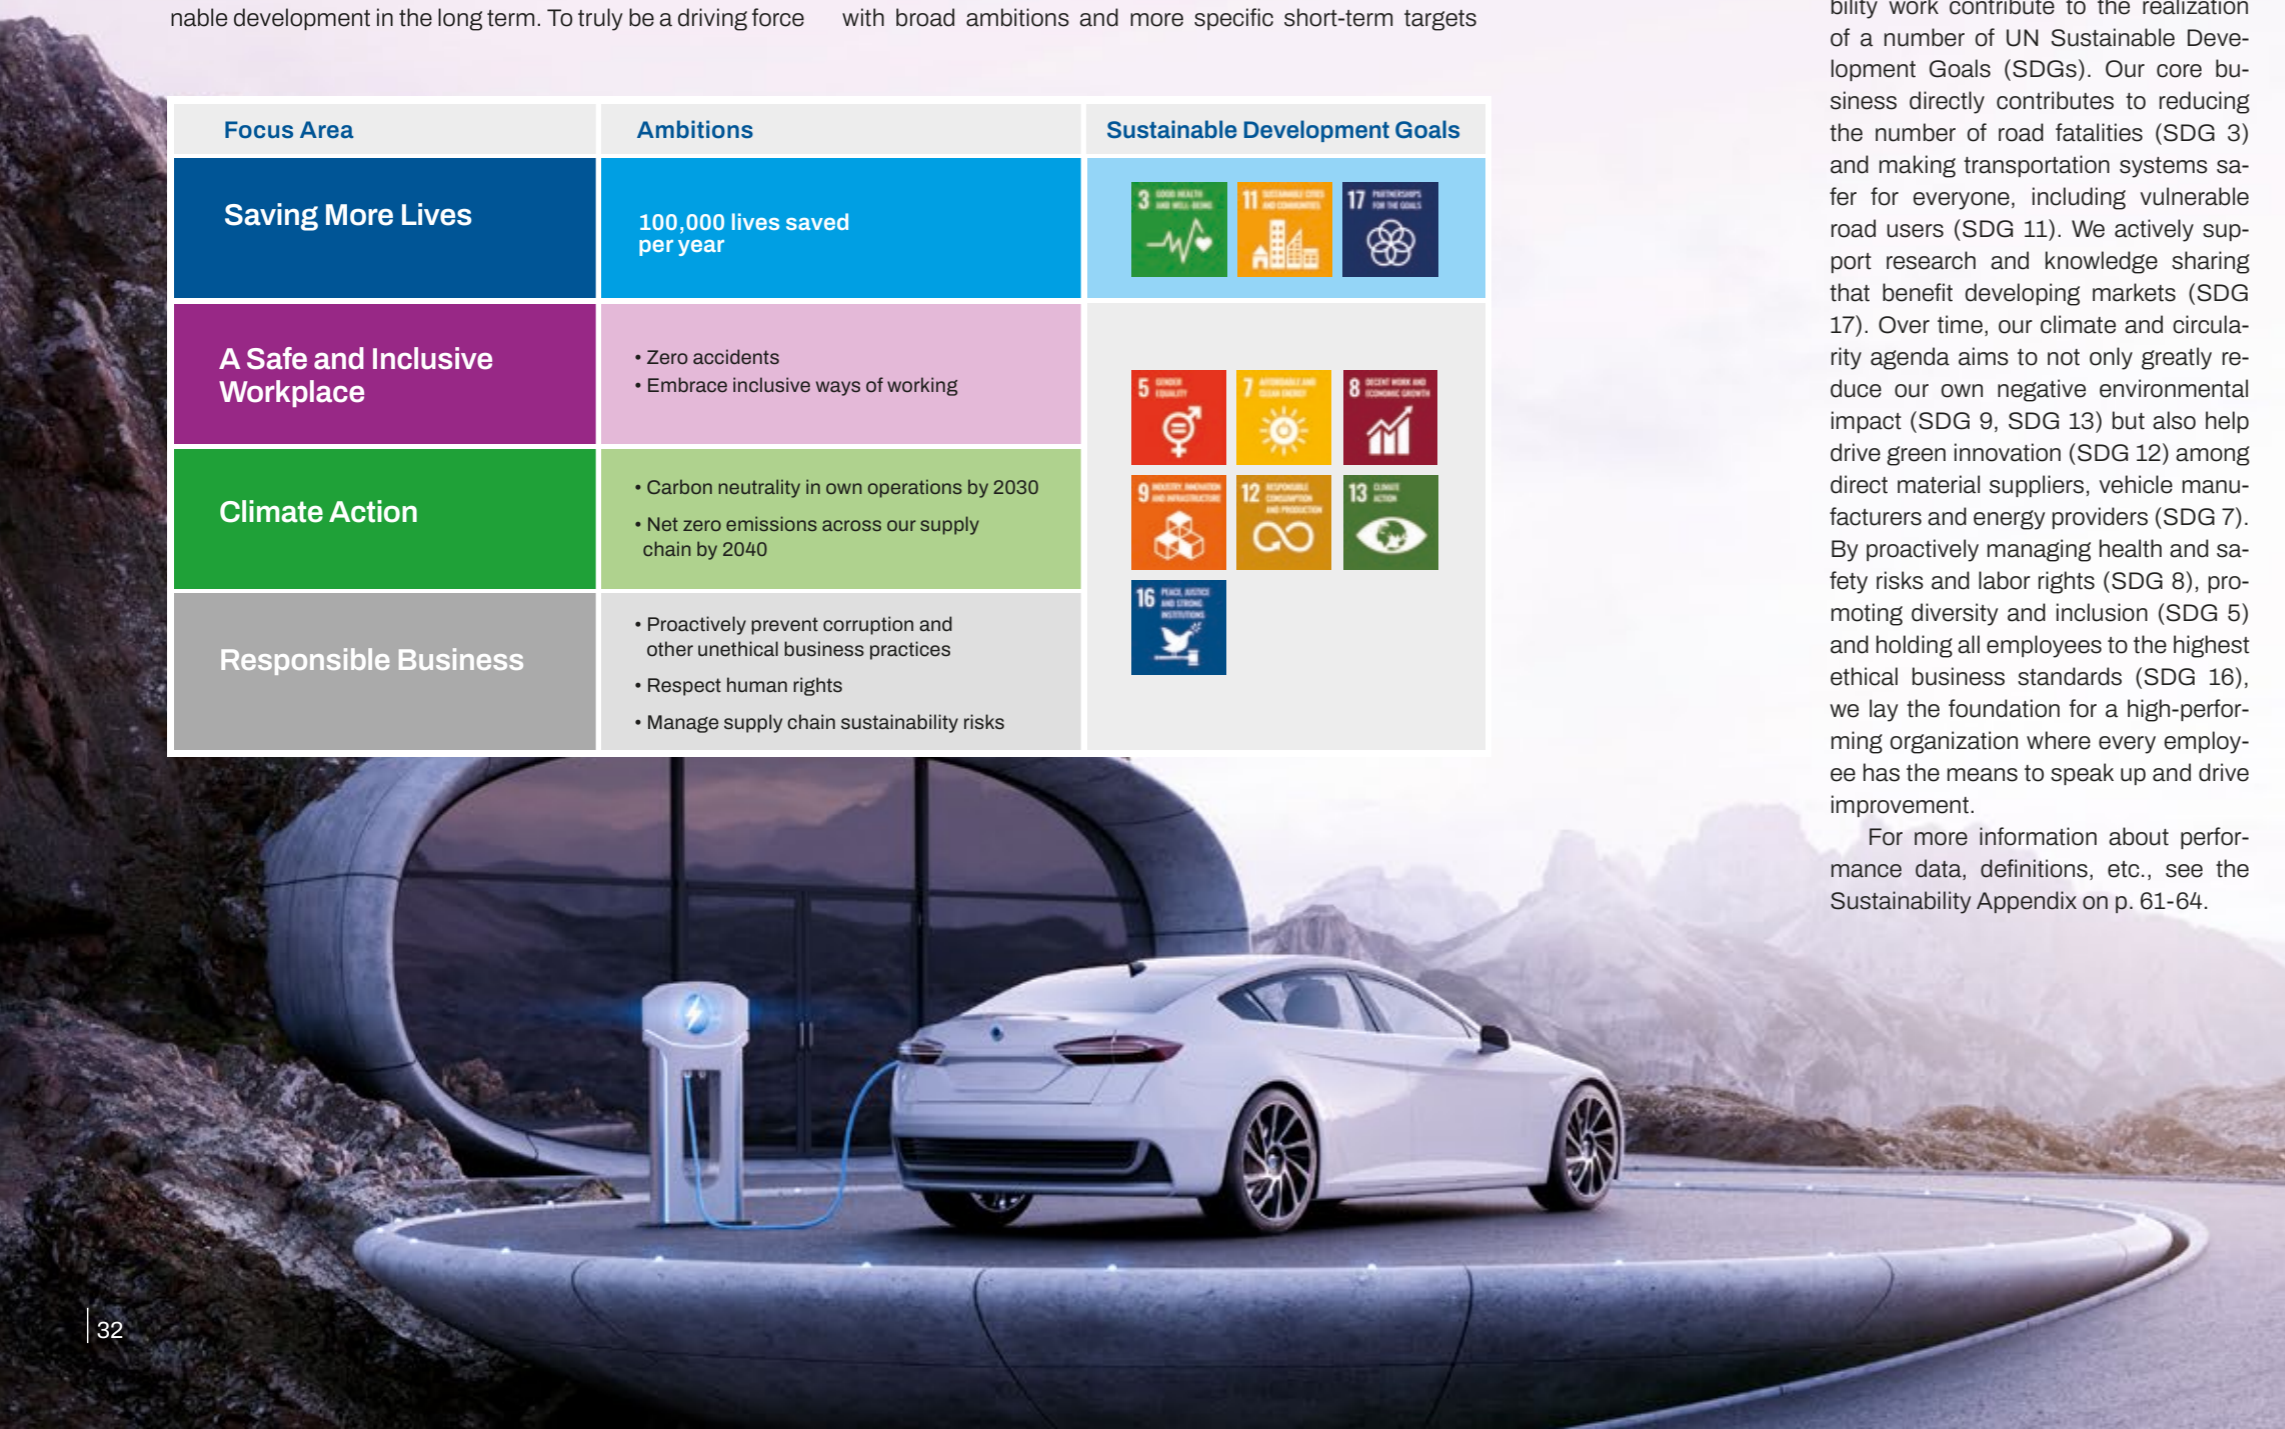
nable development in the long term. To truly be a driving force

with broad ambitions and more specific short-term targets

| Focus Area | Ambitions | Sustainable Development Goals |
|---|---|---|
| Saving More Lives | 100,000 lives saved per year | 3 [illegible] 11 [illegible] 17 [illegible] |
| A Safe and Inclusive Workplace | • Zero accidents • Embrace inclusive ways of working | 5 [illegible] 7 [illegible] 8 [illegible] 9 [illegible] 12 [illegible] 13 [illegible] 16 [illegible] |
| Climate Action | • Carbon neutrality in own operations by 2030 • Net zero emissions across our supply chain by 2040 | |
| Responsible Business | • Proactively prevent corruption and other unethical business practices • Respect human rights • Manage supply chain sustainability risks | |

bility work contribute to the realization of a number of UN Sustainable Development Goals (SDGs). Our core business directly contributes to reducing the number of road fatalities (SDG 3) and making transportation systems safer for everyone, including vulnerable road users (SDG 11). We actively support research and knowledge sharing that benefit developing markets (SDG 17). Over time, our climate and circularity agenda aims to not only greatly reduce our own negative environmental impact (SDG 9, SDG 13) but also help drive green innovation (SDG 12) among direct material suppliers, vehicle manufacturers and energy providers (SDG 7). By proactively managing health and safety risks and labor rights (SDG 8), promoting diversity and inclusion (SDG 5) and holding all employees to the highest ethical business standards (SDG 16), we lay the foundation for a high-performing organization where every employee has the means to speak up and drive improvement.

For more information about performance data, definitions, etc., see the Sustainability Appendix on p. 61-64.

32